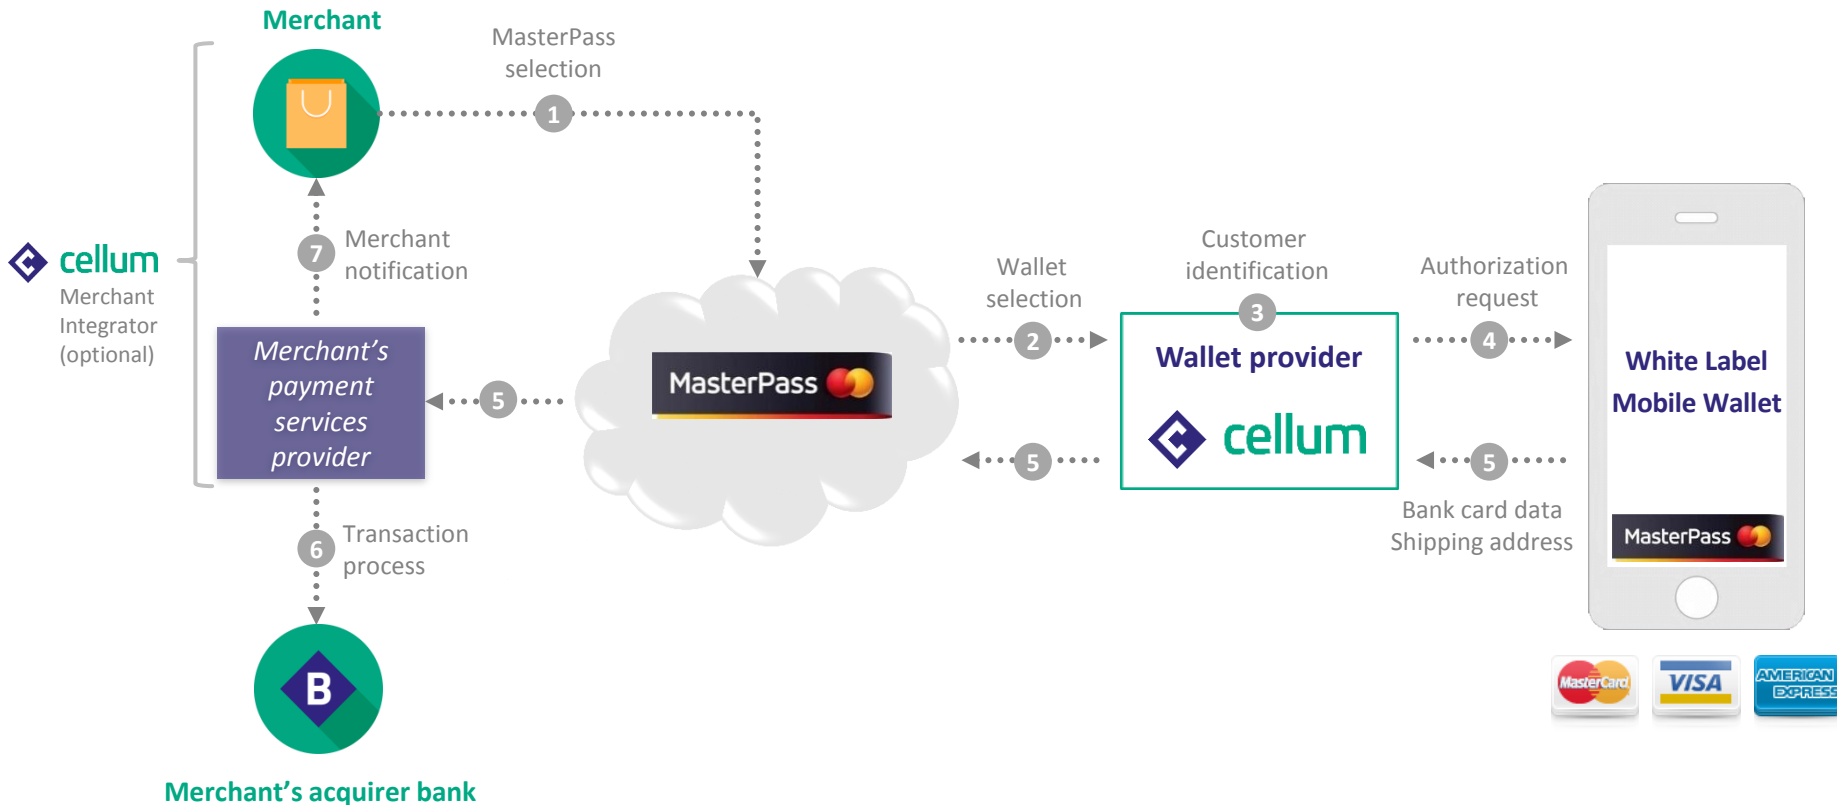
Merchant

MasterPass selection

1

cellum
Merchant Integrator (optional)

7
Merchant notification

Merchant's payment services provider

5

MasterPass

Wallet selection

2

Customer identification

3

Wallet provider

cellum

5

Authorization request

4

White Label Mobile Wallet

MasterPass

5

Bank card data
Shipping address

6
Transaction process

B

Merchant's acquirer bank

MasterCard

VISA

AMERICAN EXPRESS